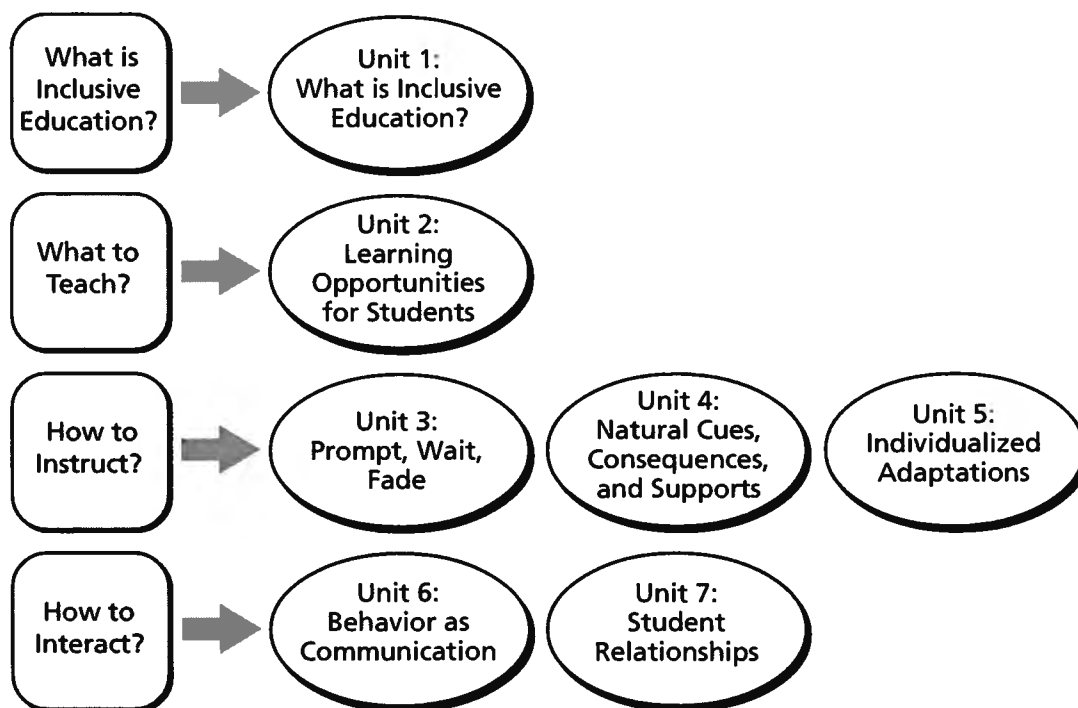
What is Inclusive Education?

Unit 1: What is Inclusive Education?

What to Teach?

Unit 2: Learning Opportunities for Students

How to Instruct?

Unit 3: Prompt, Wait, Fade

Unit 4: Natural Cues, Consequences, and Supports

Unit 5: Individualized Adaptations

How to Interact?

Unit 6: Behavior as Communication

Unit 7: Student Relationships